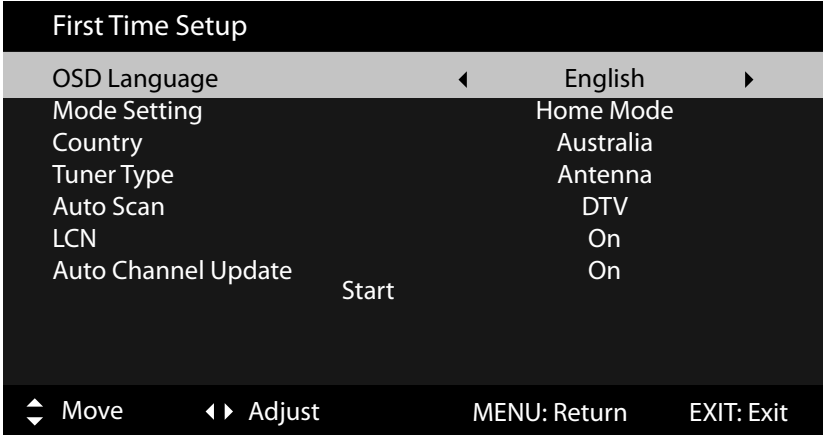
First Time Setup

| | |
|---|---|
| OSD Language | English |
| Mode Setting | Home Mode |
| Country | Australia |
| Tuner Type | Antenna |
| Auto Scan | DTV |
| LCN | On |
| Auto Channel Update | On |

Start

Move Adjust MENU: Return EXIT: Exit